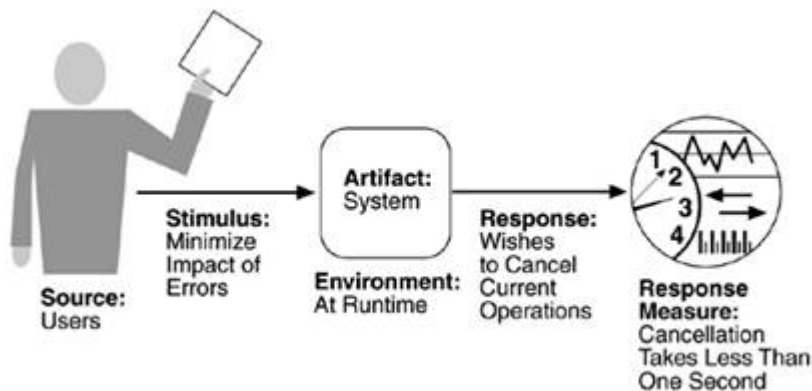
Artifact:
System

Stimulus:
Minimize
Impact of
Errors

Source:
Users

Environment:
At Runtime

Response:
Wishes
to Cancel
Current
Operations

1
2
3
4

Response
Measure:
Cancellation
Takes Less Than
One Second